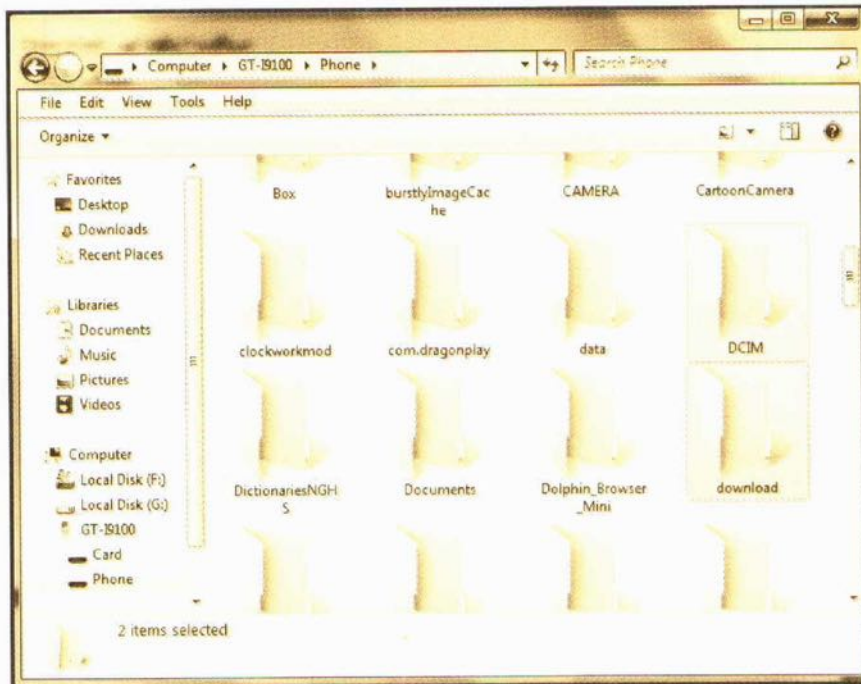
Computer ▸ GT-I9100 ▸ Phone ▸

Search Phone

File Edit View Tools Help

Organize ▾

Favorites
Desktop
Downloads
Recent Places

Libraries
Documents
Music
Pictures
Videos

Computer
Local Disk (F:)
Local Disk (G:)
GT-I9100
Card
Phone

Box
burstlyImageCache
CAMERA
CartoonCamera
clockworkmod
com.dragonplay
data
DCIM
DictionariesNGHS
Documents
Dolphin_Browser_Mini
download

2 items selected